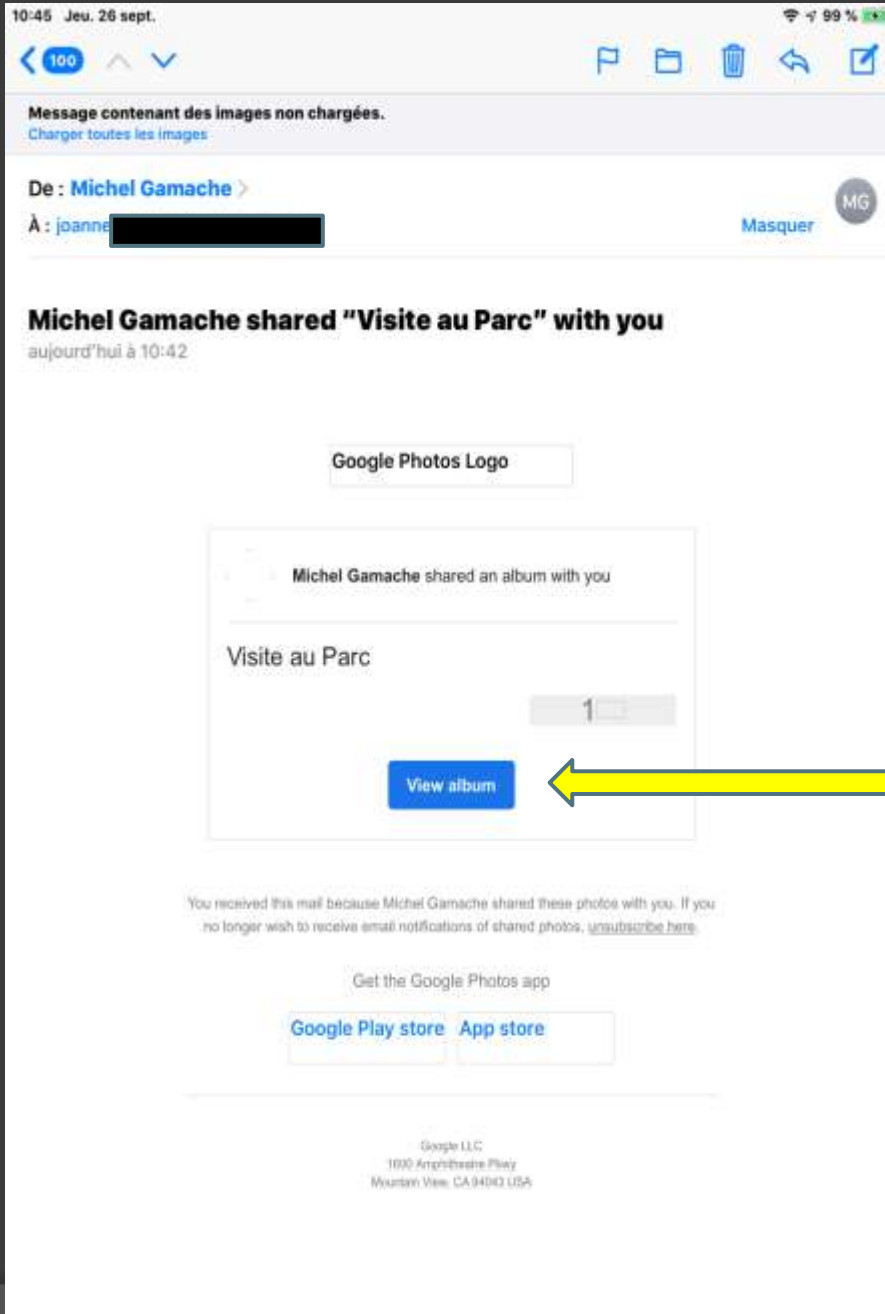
10:45 Jeu. 26 sept.

99 %

100

Message contenant des images non chargées.
Charger toutes les images

De : Michel Gamache

À : joanne

Masquer

MG

Michel Gamache shared "Visite au Parc" with you

aujourd'hui à 10:42

Google Photos Logo

Michel Gamache shared an album with you

Visite au Parc

1

View album

You received this mail because Michel Gamache shared these photos with you. If you no longer wish to receive email notifications of shared photos, unsubscribe here.

Get the Google Photos app

Google Play store

App store

Google LLC
1600 Amphitheatre Pkwy
Mountain View, CA 94043 USA